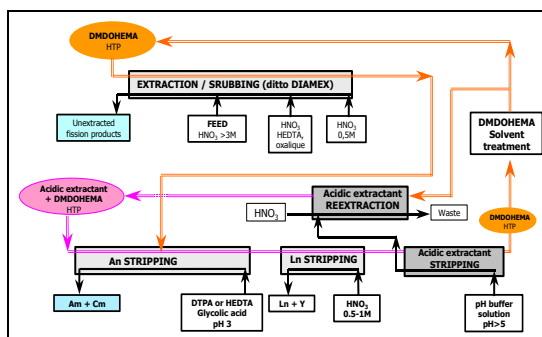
DMDOHEMA
HTP

EXTRACTION / SRUBBING (ditto DIAMEX)

Unextracted fission products

FEED
$HNO_3$ >3M

$HNO_3$
HEDTA,
oxalique

$HNO_3$
0,5M

DMDOHEMA Solvent treatment

Acidic extractant + DMDOHEMA
HTP

Acidic extractant REEXTRACTION

$HNO_3$

Waste

DMDOHEMA
HTP

An STRIPPING

Ln STRIPPING

Acidic extractant STRIPPING

Am + Cm

DTPA or HEDTA
Glycolic acid
pH 3

Ln + Y

$HNO_3$
0.5-1M

pH buffer solution
pH>5